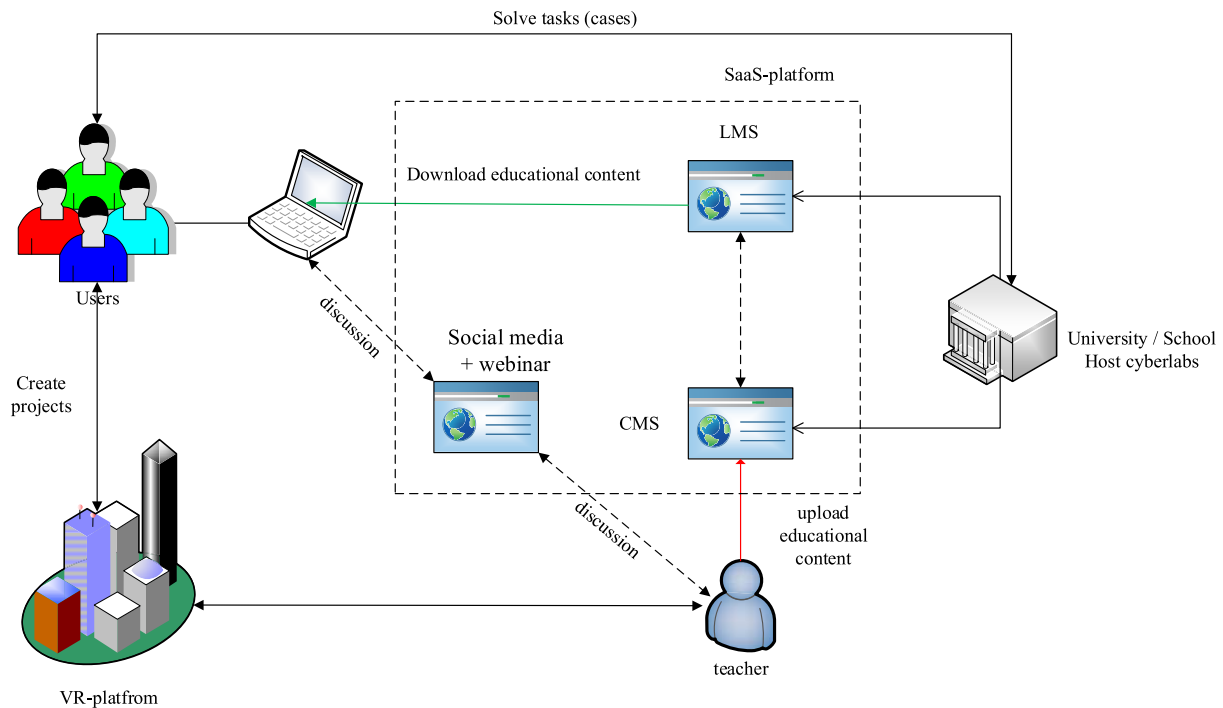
Solve tasks (cases)

SaaS-platform

LMS

Download educational content

Users

discussion

Social media + webinar

University / School Host cyberlabs

Create projects

CMS

discussion

upload educational content

teacher

VR-platfrom